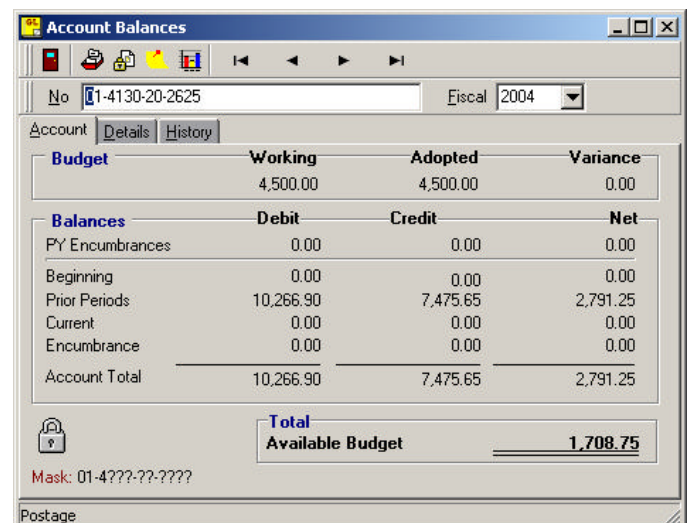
Account Balances

No 01-4130-20-2625

Fiscal 2004

Account | Details | History

Budget

| Working | Adopted | Variance |
|---|---|---|
| 4,500.00 | 4,500.00 | 0.00 |

Balances

| | Debit | Credit | Net |
|---|---|---|---|
| PY Encumbrances | 0.00 | 0.00 | 0.00 |
| Beginning | 0.00 | 0.00 | 0.00 |
| Prior Periods | 10,266.90 | 7,475.65 | 2,791.25 |
| Current | 0.00 | 0.00 | 0.00 |
| Encumbrance | 0.00 | 0.00 | 0.00 |
| Account Total | 10,266.90 | 7,475.65 | 2,791.25 |

Total
Available Budget 1,708.75

Mask: 01-4???-??-????

Postage